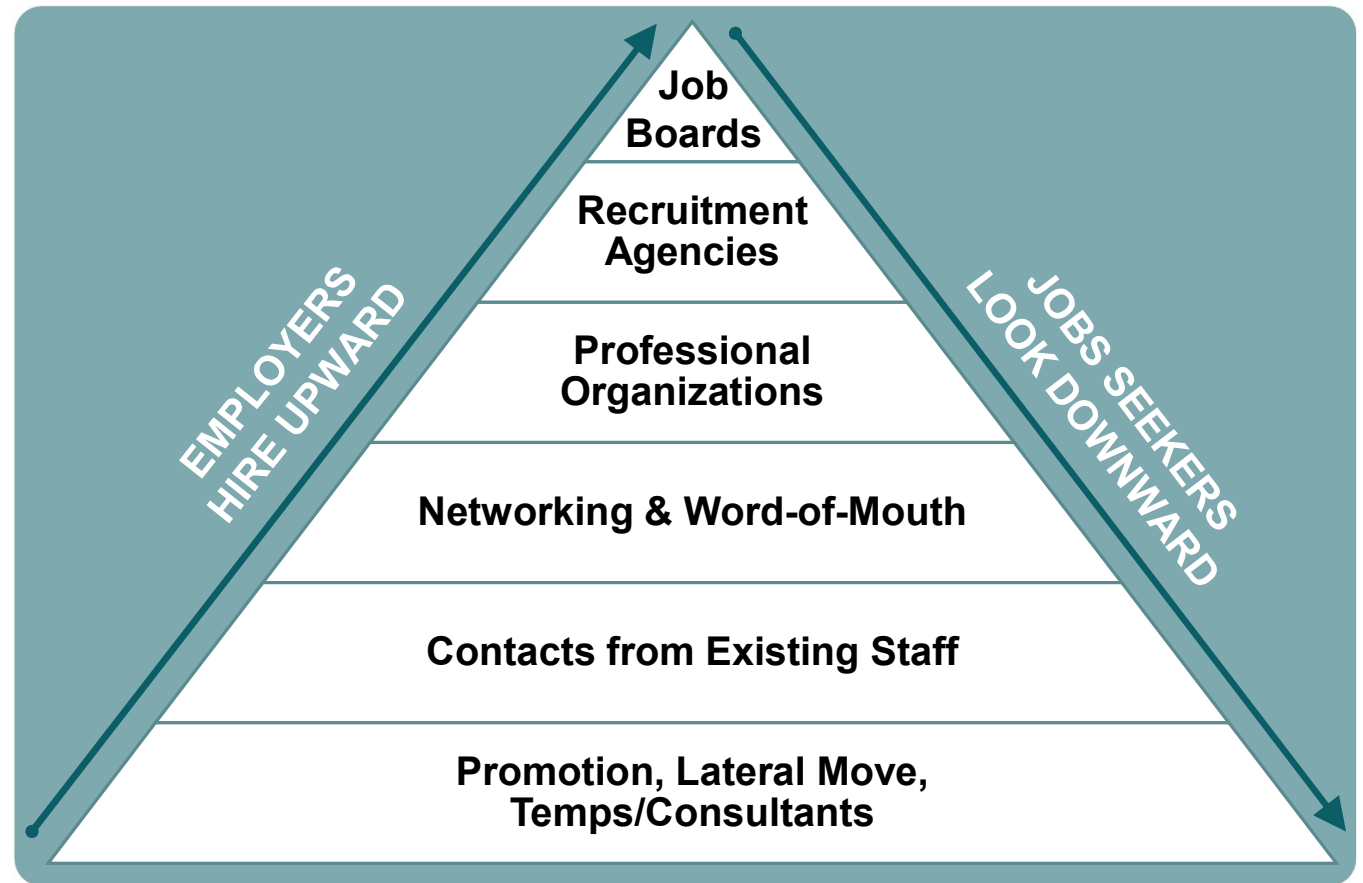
EMPLOYERS HIRE UPWARD

Job Boards

Recruitment Agencies

Professional Organizations

Networking & Word-of-Mouth

Contacts from Existing Staff

Promotion, Lateral Move, Temps/Consultants

JOBS SEEKERS LOOK DOWNWARD